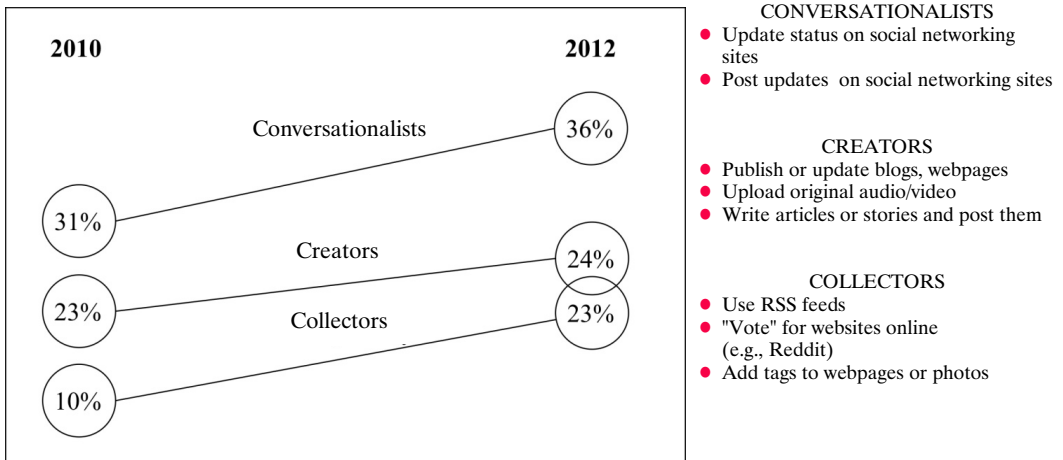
2010

2012

Conversationalists

36%

31%

Creators

24%

23%

Collectors

23%

10%

CONVERSATIONALISTS
- Update status on social networking sites
- Post updates on social networking sites

CREATORS
- Publish or update blogs, webpages
- Upload original audio/video
- Write articles or stories and post them

COLLECTORS
- Use RSS feeds
- "Vote" for websites online (e.g., Reddit)
- Add tags to webpages or photos